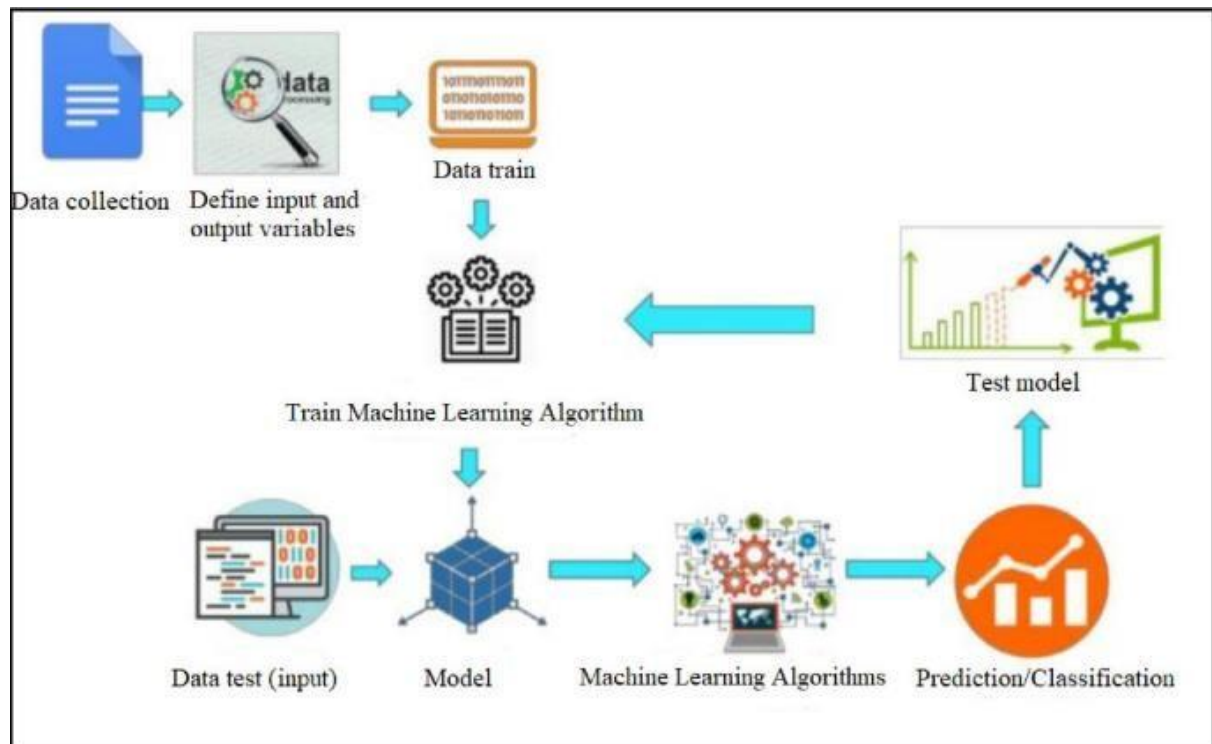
Data collection

data
Processing

Define input and output variables

1011001101101
0110110101101
1011001101101

Data train

Train Machine Learning Algorithm

Test model

Data test (input)

Model

Machine Learning Algorithms

Prediction/Classification